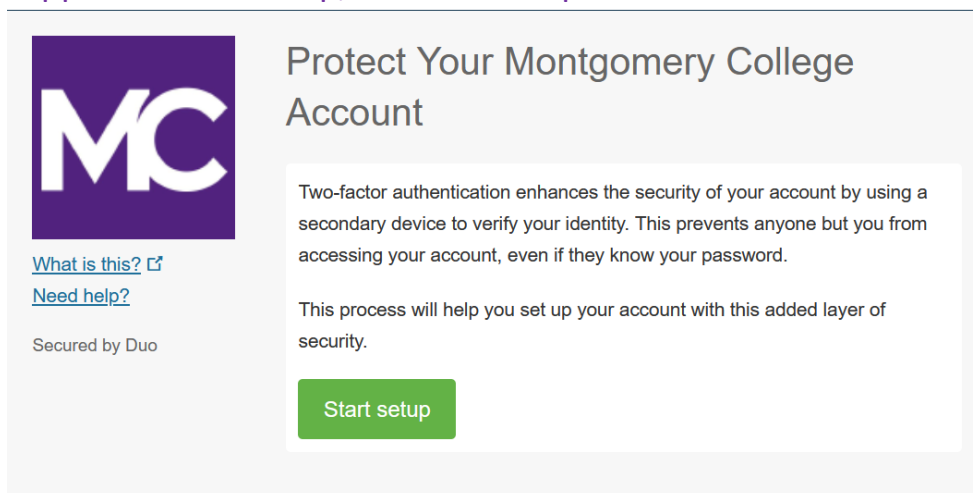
MC

What is this?
Need help?

Secured by Duo

Protect Your Montgomery College Account

Two-factor authentication enhances the security of your account by using a secondary device to verify your identity. This prevents anyone but you from accessing your account, even if they know your password.

This process will help you set up your account with this added layer of security.

Start setup